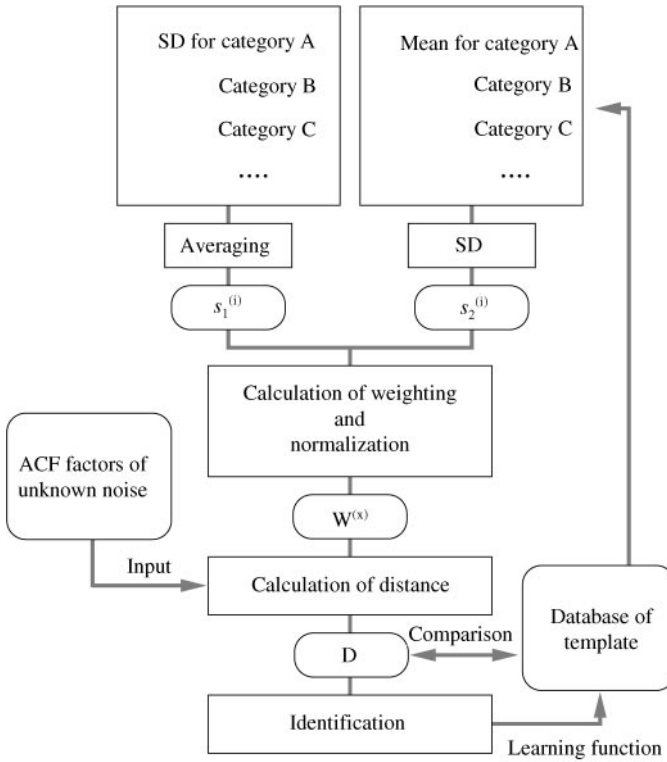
SD for category A
Category B
Category C
....

Mean for category A
Category B
Category C
....

Averaging

SD

$s_1^{(i)}$

$s_2^{(i)}$

Calculation of weighting and normalization

ACF factors of unknown noise

$W^{(x)}$

Input

Calculation of distance

Database of template

Comparison

D

Identification

Learning function